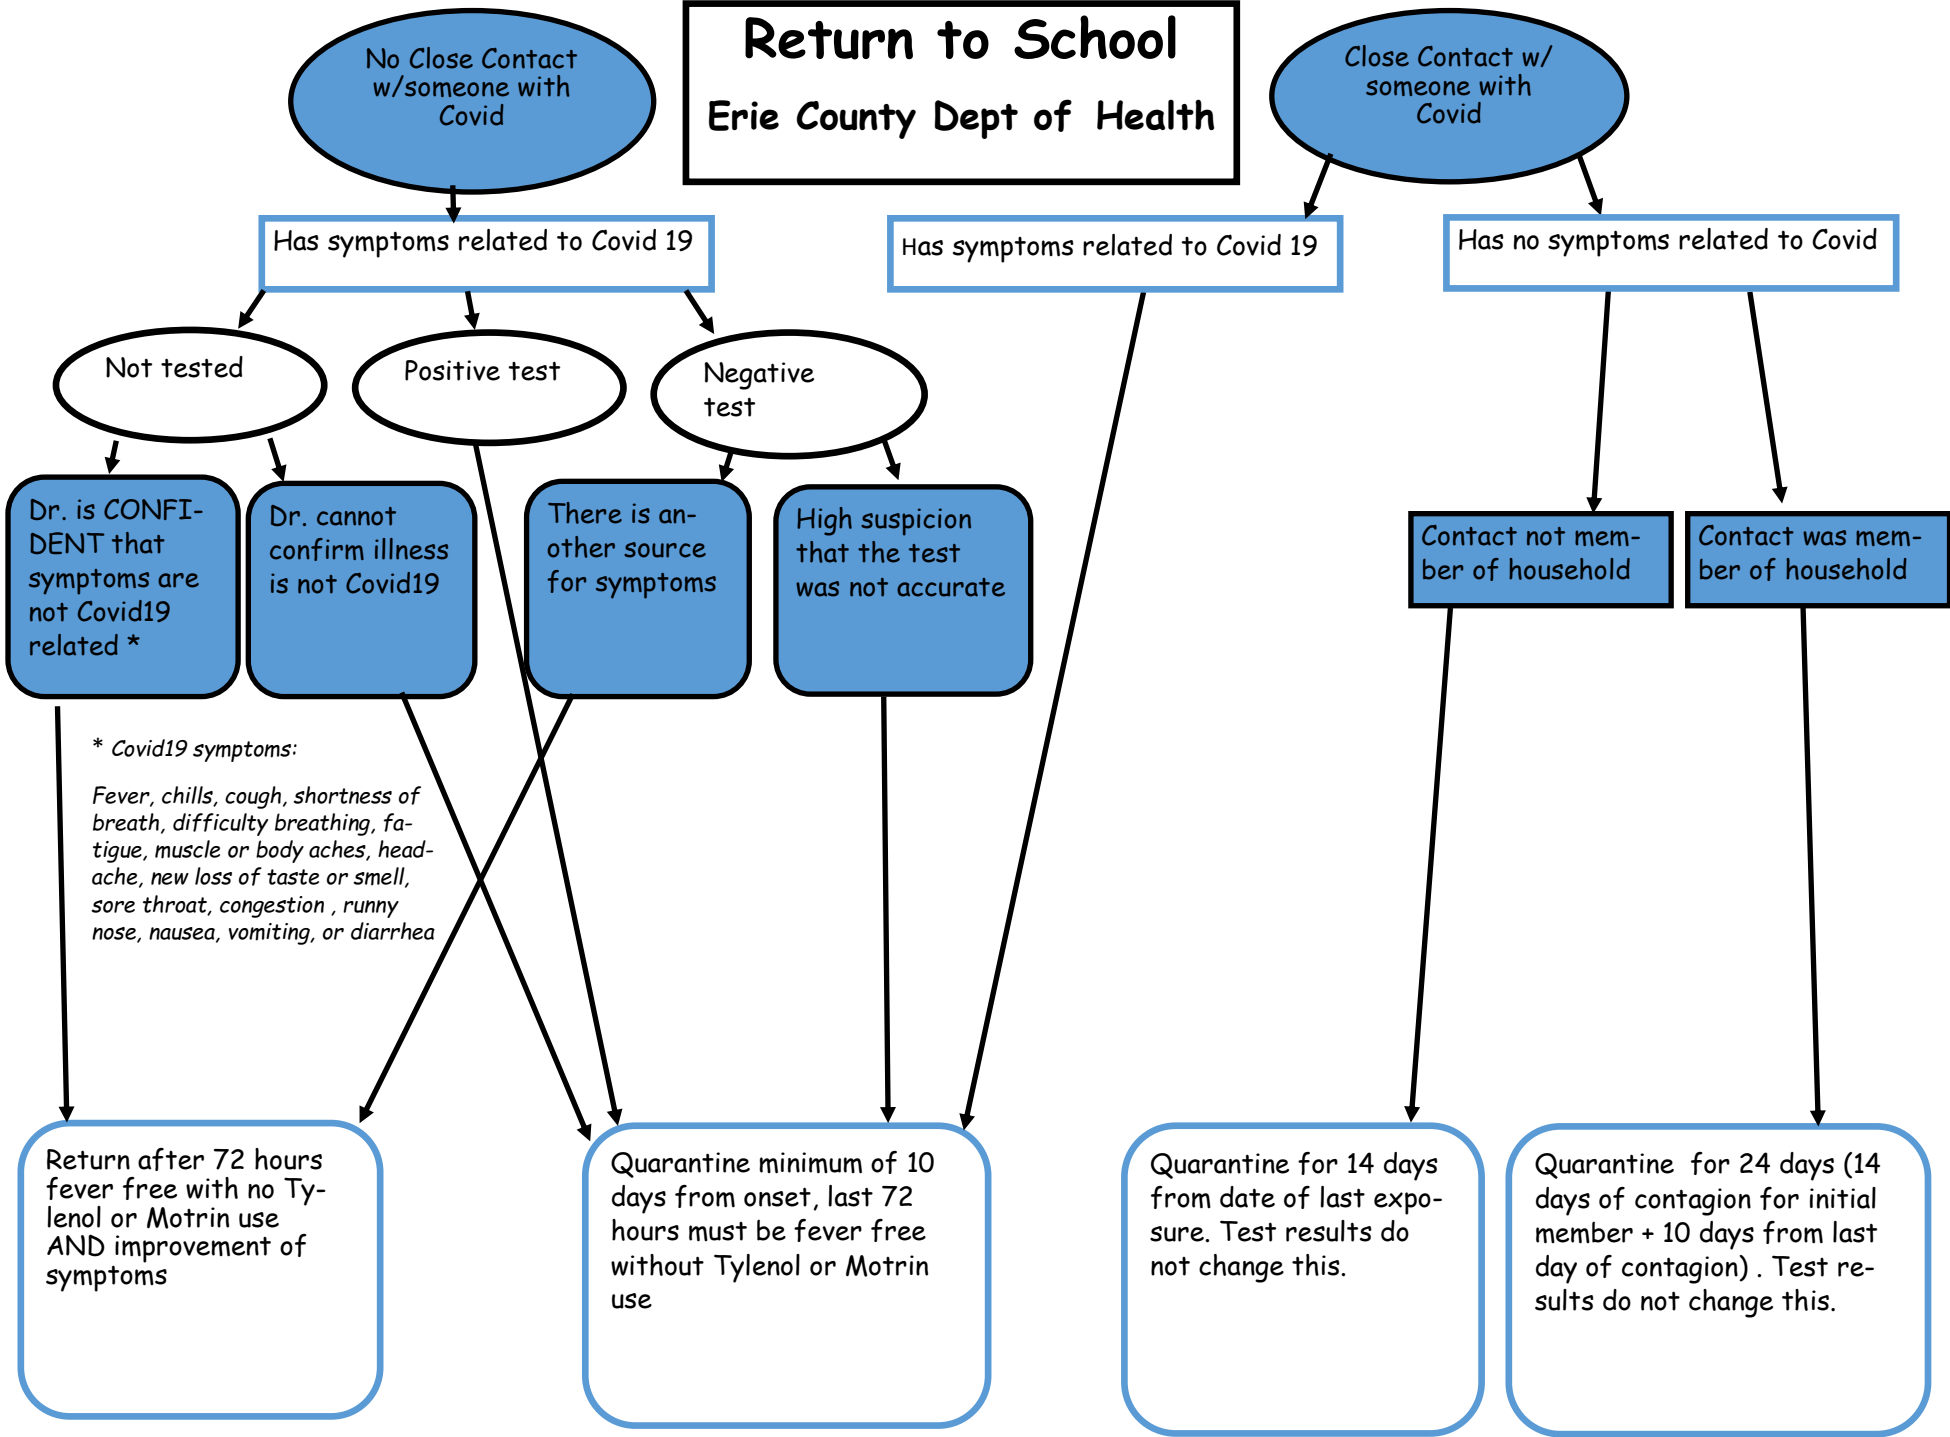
Return to School

Erie County Dept of Health

No Close Contact w/someone with Covid

Close Contact w/ someone with Covid

Has symptoms related to Covid 19

Has symptoms related to Covid 19

Has no symptoms related to Covid

Not tested

Positive test

Negative test

Dr. is CONFIDENT that symptoms are not Covid19 related *

Dr. cannot confirm illness is not Covid19

There is another source for symptoms

High suspicion that the test was not accurate

Contact not member of household

Contact was member of household

* Covid19 symptoms:

Fever, chills, cough, shortness of breath, difficulty breathing, fatigue, muscle or body aches, headache, new loss of taste or smell, sore throat, congestion , runny nose, nausea, vomiting, or diarrhea

Return after 72 hours fever free with no Tylenol or Motrin use AND improvement of symptoms

Quarantine minimum of 10 days from onset, last 72 hours must be fever free without Tylenol or Motrin use

Quarantine for 14 days from date of last exposure. Test results do not change this.

Quarantine for 24 days (14 days of contagion for initial member + 10 days from last day of contagion) . Test results do not change this.